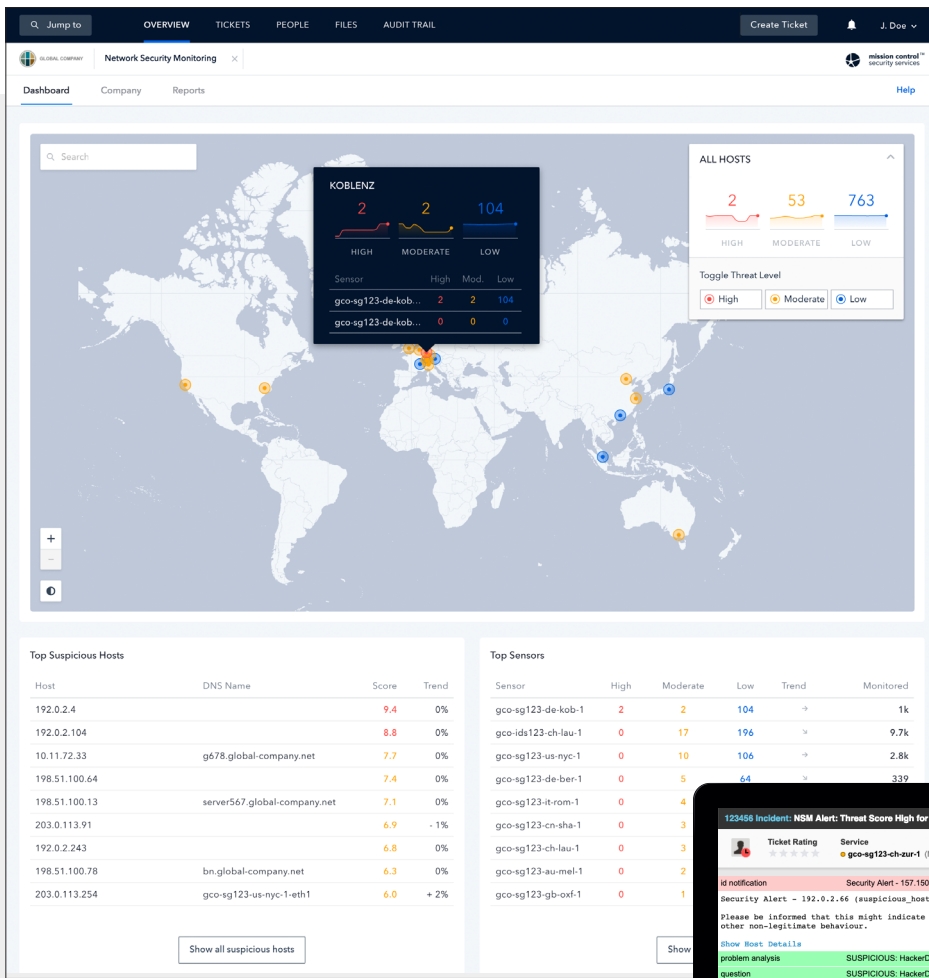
Jump to

OVERVIEW TICKETS PEOPLE FILES AUDIT TRAIL

Create Ticket

J. Doe

GLOBAL COMPANY

Network Security Monitoring ×

mission control security services

Dashboard Company Reports

Help

Search

KOBLENZ

| 2 | 2 | 104 |
|---|---|---|
| HIGH | MODERATE | LOW |

| Sensor | High | Mod. | Low |
|---|---|---|---|
| gco-sg123-de-kob... | 2 | 2 | 104 |
| gco-sg123-de-kob... | 0 | 0 | 0 |

ALL HOSTS

| 2 | 53 | 763 |
|---|---|---|
| HIGH | MODERATE | LOW |

Toggle Threat Level

High Moderate Low

+
-

Top Suspicious Hosts

| Host | DNS Name | Score | Trend |
|---|---|---|---|
| 192.0.2.4 | | 9.4 | 0% |
| 192.0.2.104 | | 8.8 | 0% |
| 10.11.72.33 | g678.global-company.net | 7.7 | 0% |
| 198.51.100.64 | | 7.4 | 0% |
| 198.51.100.13 | server567.global-company.net | 7.1 | 0% |
| 203.0.113.91 | | 6.9 | - 1% |
| 192.0.2.243 | | 6.8 | 0% |
| 198.51.100.78 | bn.global-company.net | 6.3 | 0% |
| 203.0.113.254 | gco-sg123-us-nyc-1-eth1 | 6.0 | + 2% |

Show all suspicious hosts

Top Sensors

| Sensor | High | Moderate | Low | Trend | Monitored |
|---|---|---|---|---|---|
| gco-sg123-de-kob-1 | 2 | 2 | 104 | → | 1k |
| gco-ids123-ch-lau-1 | 0 | 17 | 196 | ↘ | 9.7k |
| gco-sg123-us-nyc-1 | 0 | 10 | 106 | ↘ | 2.8k |
| gco-sg123-de-ber-1 | 0 | 5 | 64 | → | 339 |
| gco-sg123-it-rom-1 | 0 | 4 | | | |
| gco-sg123-cn-sha-1 | 0 | 3 | | | |
| gco-sg123-ch-lau-1 | 0 | 3 | | | |
| gco-sg123-au-mel-1 | 0 | 2 | | | |
| gco-sg123-gb-oxf-1 | 0 | 1 | | | |

Show

123456 Incident: NSM Alert: Threat Score High for

Ticket Rating

Service
gco-sg123-ch-zur-1

id notification Security Alert - 157.150

Security Alert - 192.0.2.66 (suspicious_host

Please be informed that this might indicate
other non-legitimate behaviour.

Show Host Details

problem analysis SUSPICIOUS: HackerD

question SUSPICIOUS: HackerD